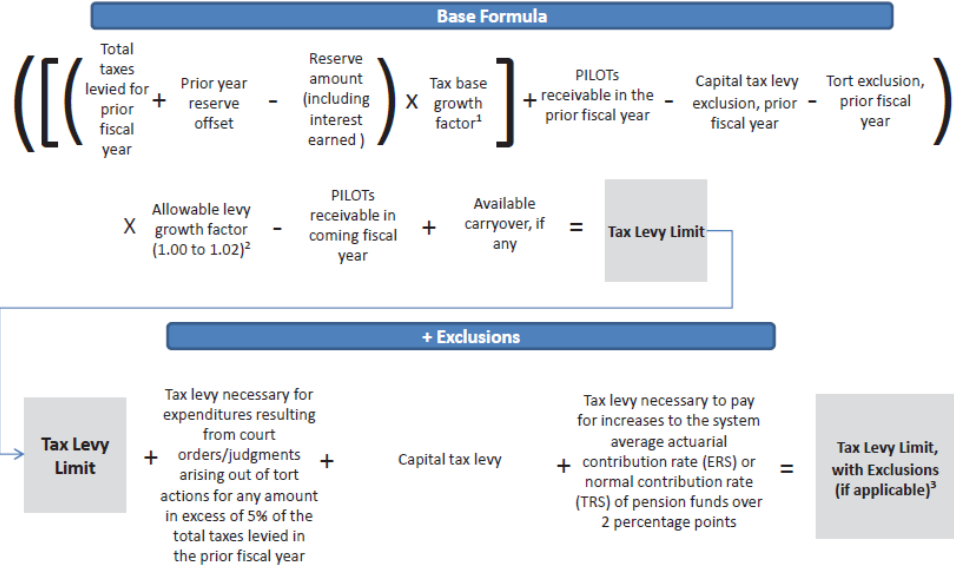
Base Formula

((([ ( Total taxes levied for prior fiscal year + Prior year reserve offset - Reserve amount (including interest earned ) ) X Tax base growth factor$^1$ ] + PILOTs receivable in the prior fiscal year - Capital tax levy exclusion, prior fiscal year - Tort exclusion, prior fiscal year )

X Allowable levy growth factor (1.00 to 1.02)$^2$ - PILOTs receivable in coming fiscal year + Available carryover, if any = Tax Levy Limit

+ Exclusions

Tax Levy Limit + Tax levy necessary for expenditures resulting from court orders/judgments arising out of tort actions for any amount in excess of 5% of the total taxes levied in the prior fiscal year + Capital tax levy + Tax levy necessary to pay for increases to the system average actuarial contribution rate (ERS) or normal contribution rate (TRS) of pension funds over 2 percentage points = Tax Levy Limit, with Exclusions (if applicable)$^3$